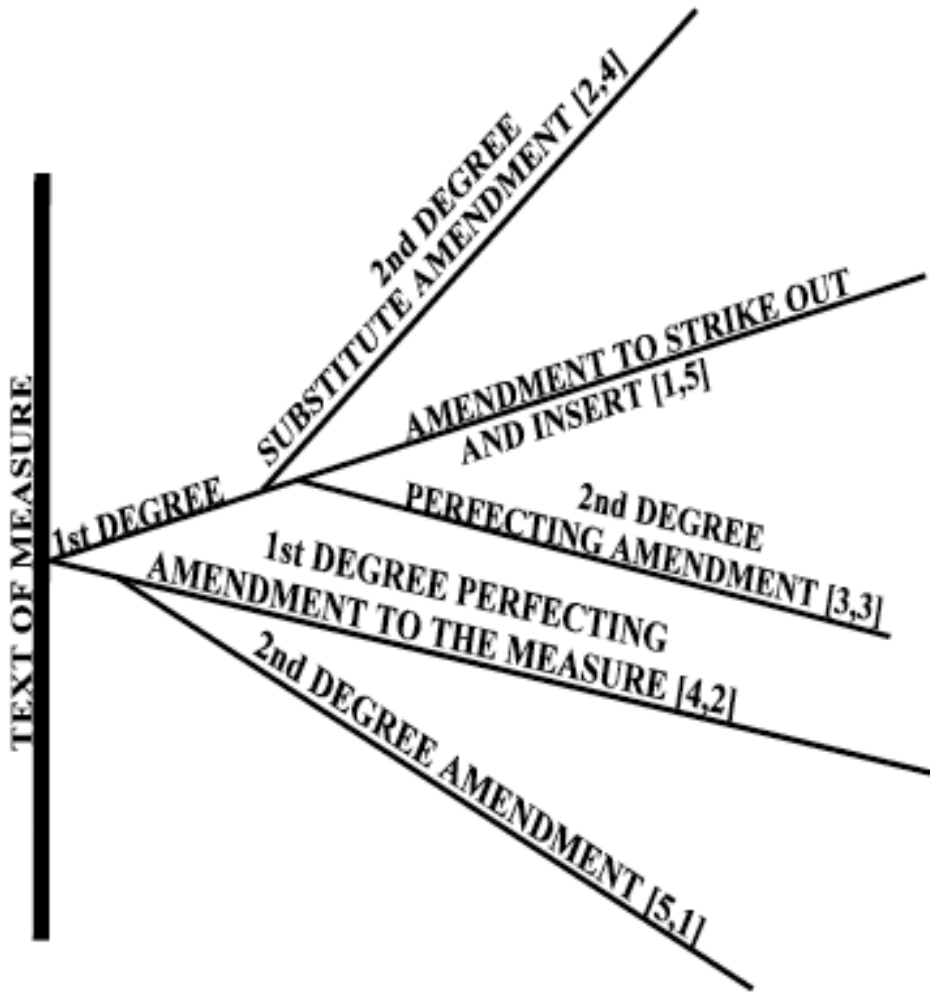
TEXT OF MEASURE

1st DEGREE

2nd DEGREE
SUBSTITUTE AMENDMENT [2,4]

AMENDMENT TO STRIKE OUT
AND INSERT [1,5]

2nd DEGREE
PERFECTING AMENDMENT [3,3]

1st DEGREE PERFECTING
AMENDMENT TO THE MEASURE [4,2]

2nd DEGREE AMENDMENT [5,1]